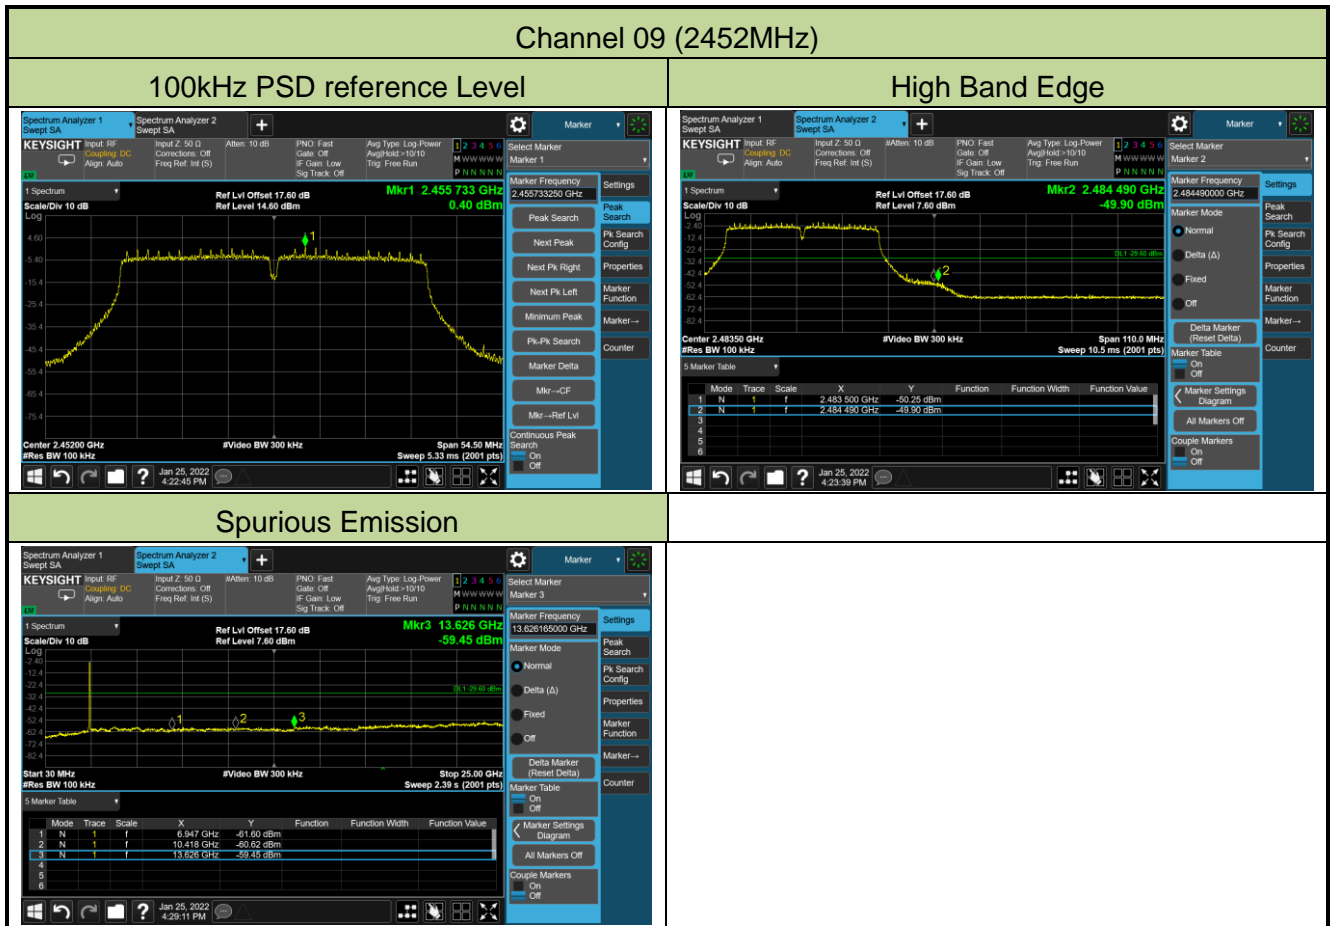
Channel 09 (2452MHz)

| 100kHz PSD reference Level | High Band Edge |
|---|---|

Spectrum Analyzer 1 Swept SA
Spectrum Analyzer 2 Swept SA
Marker
KEYSIGHT Input: RF Coupling: DC Align: Auto
Input Z: 50 Ω Corrections: Off Freq Ref: Int (S)
Atten: 10 dB
PNO: Fast Gate: Off IF Gain: Low Sig Track: Off
Avg Type: Log-Power Avg|Hold:>10/10 Trig: Free Run
1 2 3 4 5 6
Select Marker
Marker 1
1 Spectrum
Scale/Div 10 dB
Log
Ref Lvl Offset 17.60 dB
Ref Level 14.60 dBm
Mkr1 2.455 733 GHz
0.40 dBm
4.60
-5.40
-15.4
-25.4
-35.4
-45.4
-55.4
-65.4
-75.4
Center 2.45200 GHz
#Res BW 100 kHz
#Video BW 300 kHz
Span 54.50 MHz
Sweep 5.33 ms (2001 pts)
Marker Frequency
2.455733250 GHz
Peak Search
Next Peak
Next Pk Right
Next Pk Left
Minimum Peak
Pk-Pk Search
Marker Delta
Mkr→CF
Mkr→Ref Lvl
Continuous Peak Search
On
Off
Settings
Peak Search
Pk Search Config
Properties
Marker Function
Marker→
Counter
Jan 25, 2022
4:22:45 PM

Spectrum Analyzer 1 Swept SA
Spectrum Analyzer 2 Swept SA
Marker
KEYSIGHT Input: RF Coupling: DC Align: Auto
Input Z: 50 Ω Corrections: Off Freq Ref: Int (S)
#Atten: 10 dB
PNO: Fast Gate: Off IF Gain: Low Sig Track: Off
Avg Type: Log-Power Avg|Hold:>10/10 Trig: Free Run
Select Marker
Marker 2
1 Spectrum
Scale/Div 10 dB
Log
Ref Lvl Offset 17.60 dB
Ref Level 7.60 dBm
Mkr2 2.484 490 GHz
-49.90 dBm
-2.40
-12.4
-22.4
-32.4
-42.4
-52.4
-62.4
-72.4
-82.4
DL1 -29.60 dBm
Center 2.48350 GHz
#Res BW 100 kHz
#Video BW 300 kHz
Span 110.0 MHz
Sweep 10.5 ms (2001 pts)
5 Marker Table

| | Mode | Trace | Scale | X | Y | Function | Function Width | Function Value |
|---|---|---|---|---|---|---|---|---|
| 1 | N | 1 | f | 2.483 500 GHz | -50.25 dBm | | | |
| 2 | N | 1 | f | 2.484 490 GHz | -49.90 dBm | | | |
| 3 | | | | | | | | |
| 4 | | | | | | | | |
| 5 | | | | | | | | |
| 6 | | | | | | | | |

Marker Frequency
2.484490000 GHz
Marker Mode
Normal
Delta (Δ)
Fixed
Off
Delta Marker (Reset Delta)
Marker Table
On
Off
Marker Settings Diagram
All Markers Off
Couple Markers
On
Off
Settings
Peak Search
Pk Search Config
Properties
Marker Function
Marker→
Counter
Jan 25, 2022
4:23:39 PM

Spurious Emission

Spectrum Analyzer 1 Swept SA
Spectrum Analyzer 2 Swept SA
Marker
KEYSIGHT Input: RF Coupling: DC Align: Auto
Input Z: 50 Ω Corrections: Off Freq Ref: Int (S)
#Atten: 10 dB
PNO: Fast Gate: Off IF Gain: Low Sig Track: Off
Avg Type: Log-Power Avg|Hold:>10/10 Trig: Free Run
Select Marker
Marker 3
1 Spectrum
Scale/Div 10 dB
Log
Ref Lvl Offset 17.60 dB
Ref Level 7.60 dBm
Mkr3 13.626 GHz
-59.45 dBm
-2.40
-12.4
-22.4
-32.4
-42.4
-52.4
-62.4
-72.4
-82.4
DL1 -29.60 dBm
Start 30 MHz
#Res BW 100 kHz
#Video BW 300 kHz
Stop 25.00 GHz
Sweep 2.39 s (2001 pts)
5 Marker Table

| | Mode | Trace | Scale | X | Y | Function | Function Width | Function Value |
|---|---|---|---|---|---|---|---|---|
| 1 | N | 1 | f | 6.947 GHz | -61.60 dBm | | | |
| 2 | N | 1 | f | 10.418 GHz | -60.62 dBm | | | |
| 3 | N | 1 | f | 13.626 GHz | -59.45 dBm | | | |
| 4 | | | | | | | | |
| 5 | | | | | | | | |
| 6 | | | | | | | | |

Marker Frequency
13.626165000 GHz
Marker Mode
Normal
Delta (Δ)
Fixed
Off
Delta Marker (Reset Delta)
Marker Table
On
Off
Marker Settings Diagram
All Markers Off
Couple Markers
On
Off
Settings
Peak Search
Pk Search Config
Properties
Marker Function
Marker→
Counter
Jan 25, 2022
4:29:11 PM